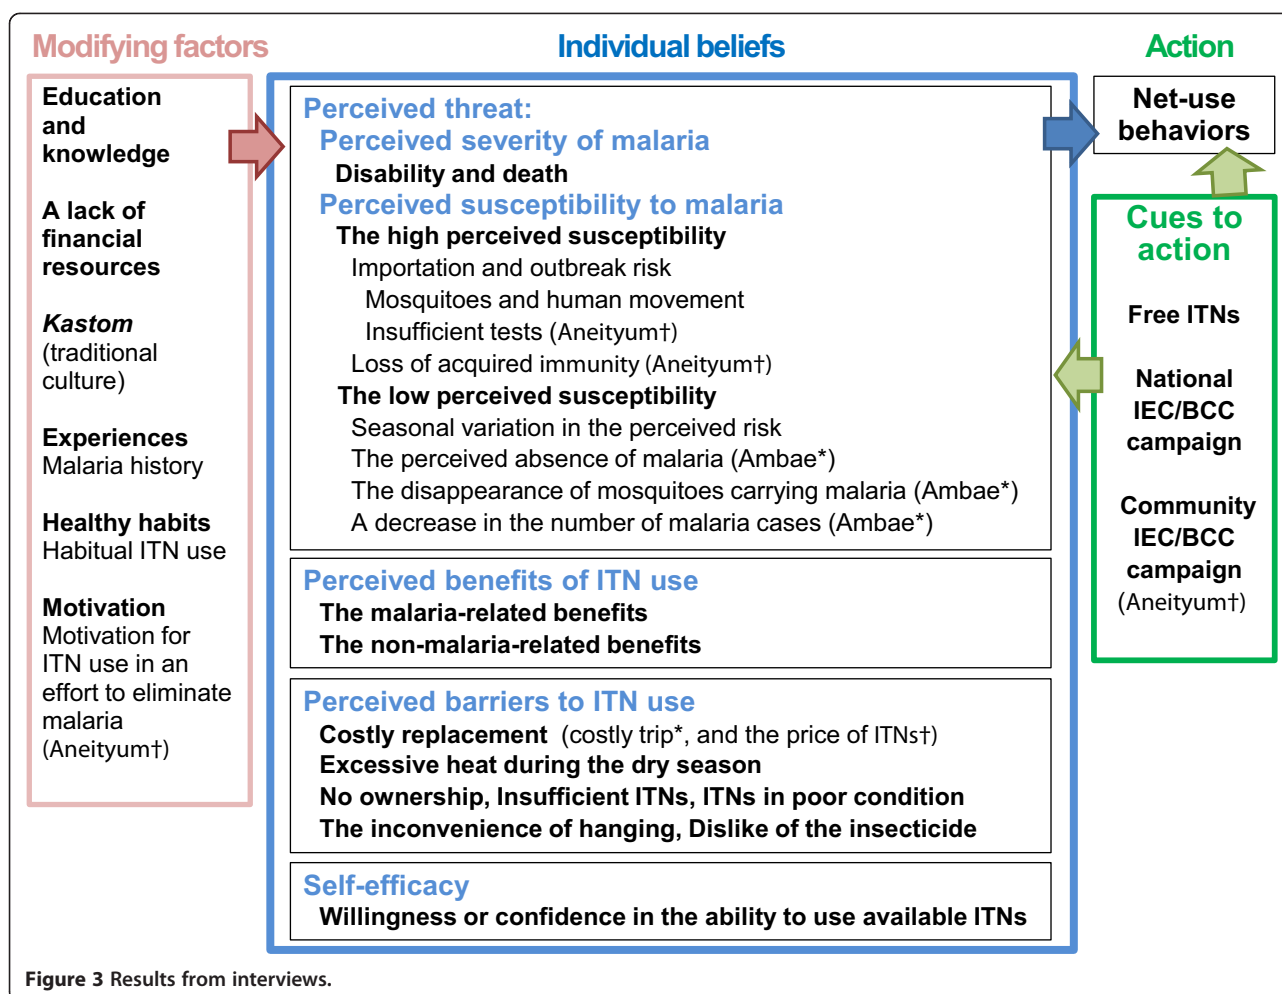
Modifying factors

Individual beliefs

Action

Education and knowledge

A lack of financial resources

*Kastom* (traditional culture)

Experiences
Malaria history

Healthy habits
Habitual ITN use

Motivation
Motivation for ITN use in an effort to eliminate malaria (Aneityum†)

Perceived threat:
Perceived severity of malaria
Disability and death
Perceived susceptibility to malaria
The high perceived susceptibility
Importation and outbreak risk
Mosquitoes and human movement
Insufficient tests (Aneityum†)
Loss of acquired immunity (Aneityum†)
The low perceived susceptibility
Seasonal variation in the perceived risk
The perceived absence of malaria (Ambae*)
The disappearance of mosquitoes carrying malaria (Ambae*)
A decrease in the number of malaria cases (Ambae*)

Perceived benefits of ITN use
The malaria-related benefits
The non-malaria-related benefits

Perceived barriers to ITN use
Costly replacement (costly trip*, and the price of ITNs†)
Excessive heat during the dry season
No ownership, Insufficient ITNs, ITNs in poor condition
The inconvenience of hanging, Dislike of the insecticide

Self-efficacy
Willingness or confidence in the ability to use available ITNs

Net-use behaviors

Cues to action

Free ITNs

National IEC/BCC campaign

Community IEC/BCC campaign (Aneityum†)

Figure 3 Results from interviews.